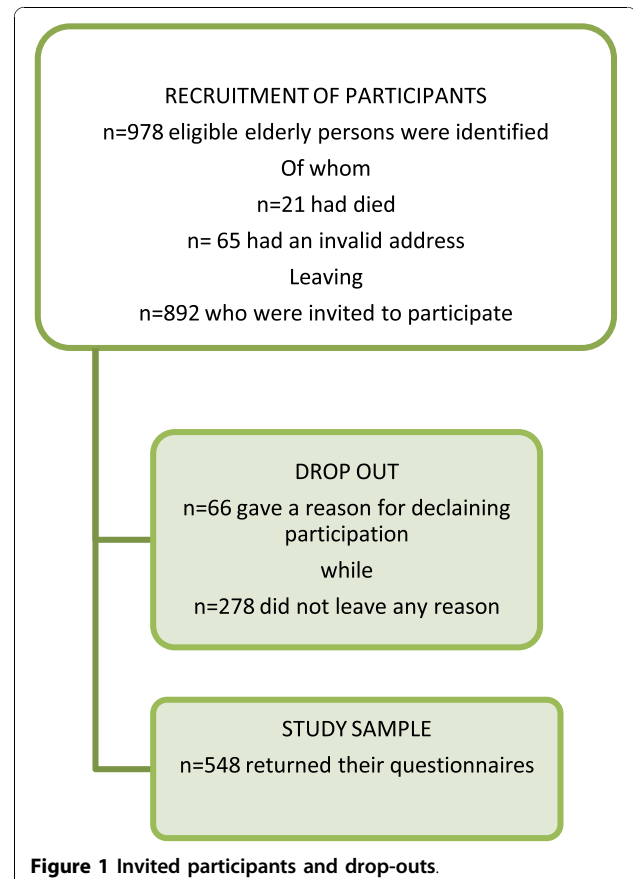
RECRUITMENT OF PARTICIPANTS
n=978 eligible elderly persons were identified
Of whom
n=21 had died
n= 65 had an invalid address
Leaving
n=892 who were invited to participate

DROP OUT
n=66 gave a reason for declaining participation
while
n=278 did not leave any reason

STUDY SAMPLE
n=548 returned their questionnaires

Figure 1 Invited participants and drop-outs.